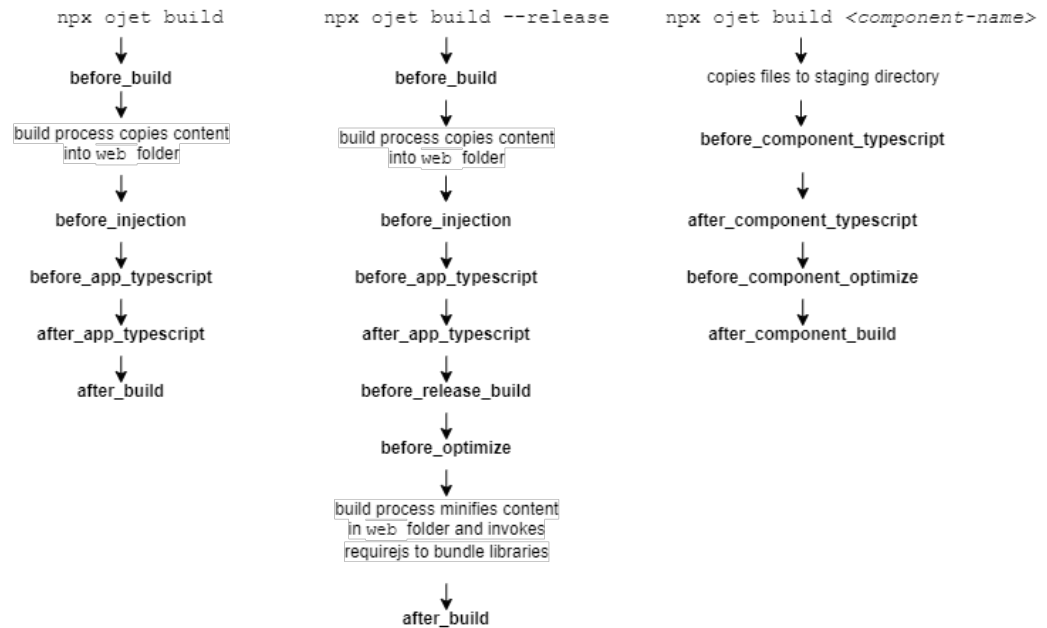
npx ojet build

before_build

build process copies content into web folder

before_injection

before_app_typescript

after_app_typescript

after_build

npx ojet build --release

before_build

build process copies content into web folder

before_injection

before_app_typescript

after_app_typescript

before_release_build

before_optimize

build process minifies content in web folder and invokes requirejs to bundle libraries

after_build

npx ojet build <component-name>

copies files to staging directory

before_component_typescript

after_component_typescript

before_component_optimize

after_component_build